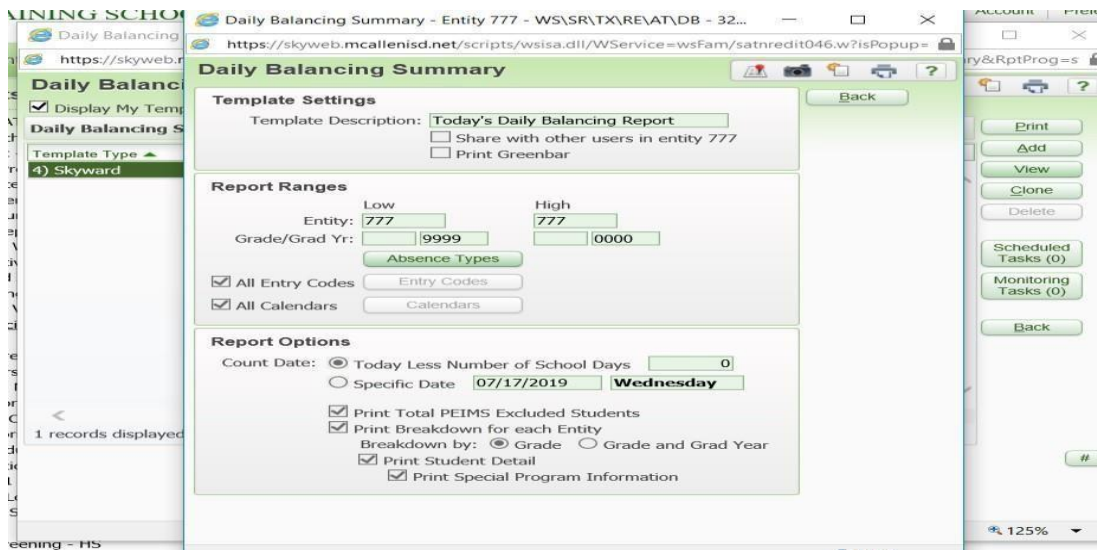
AINING SCHO

Daily Balancing

https://skyweb.r

Daily Balanc

Display My Temp

Daily Balancing S

Template Type ▲

4) Skyward

1 records displayed

Daily Balancing Summary - Entity 777 - WS\SR\TX\RE\AT\DB - 32...

https://skyweb.mcallenisd.net/scripts/wsisa.dll/WService=wsFam/satnredit046.w?isPopup=

Daily Balancing Summary

Back

Template Settings

Template Description: Today's Daily Balancing Report

Share with other users in entity 777

Print Greenbar

Report Ranges

| | Low | High |
|---|---|---|
| Entity: | 777 | 777 |
| Grade/Grad Yr: | 9999 | 0000 |

Absence Types

All Entry Codes Entry Codes

All Calendars Calendars

Report Options

Count Date: Today Less Number of School Days 0

Specific Date 07/17/2019 Wednesday

Print Total PEIMS Excluded Students

Print Breakdown for each Entity

Breakdown by: Grade Grade and Grad Year

Print Student Detail

Print Special Program Information

Account Pref

ry&RptProg=s

Print

Add

View

Clone

Delete

Scheduled Tasks (0)

Monitoring Tasks (0)

Back

125%

eening - HS